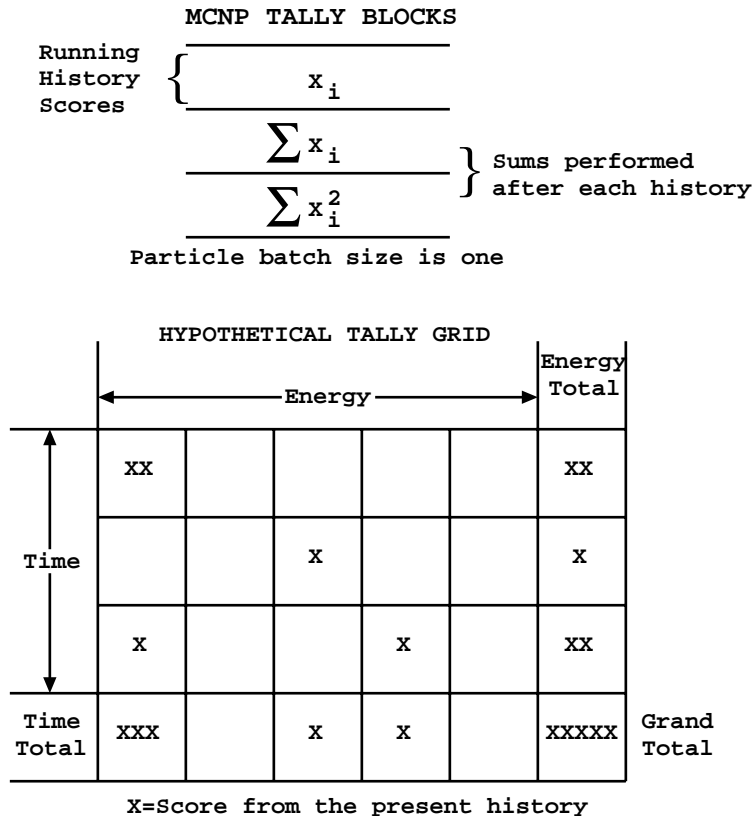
MCNP TALLY BLOCKS

Running History Scores

$x_i$

$\sum x_i$

$\sum x_i^2$

Sums performed after each history

Particle batch size is one

HYPOTHETICAL TALLY GRID

Energy

Energy Total

Time

| | | | | | | |
|---|---|---|---|---|---|---|
| Time | XX | | | | | XX |
| | | | X | | | X |
| | X | | | X | | XX |
| Time Total | XXX | | X | X | | XXXXX |

Grand Total

X=Score from the present history